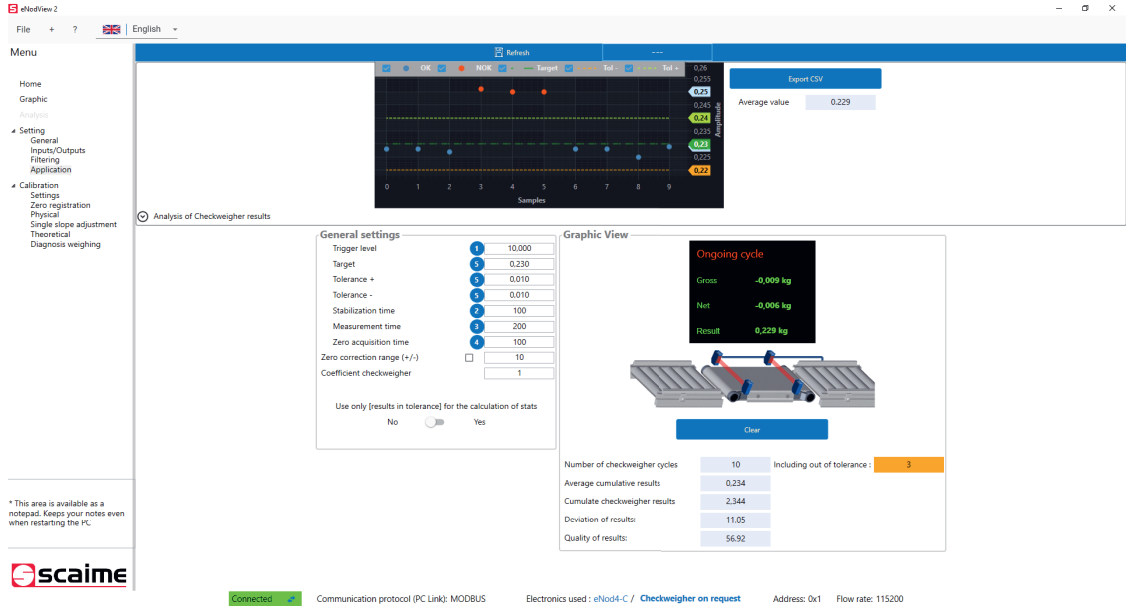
eNodView 2

File + ? English

Menu

Home
Graphic
Analysis
Setting
General
Inputs/Outputs
Filtering
Application
Calibration
Settings
Zero registration
Physical
Single slope adjustment
Theoretical
Diagnosis weighing

* This area is available as a notepad. Keeps your notes even when restarting the PC.

scaime

Refresh ---

OK NOK Target Tol - Tol +

0,26
0,255
0,25
0,245
0,24
0,235
0,23
0,225
0,22

Amplitude

0 1 2 3 4 5 6 7 8 9
Samples

Export CSV

Average value 0.229

Analysis of Checkweigher results

General settings

| | | |
|---|---|---|
| Trigger level | 1 | 10,000 |
| Target | 5 | 0,230 |
| Tolerance + | 5 | 0,010 |
| Tolerance - | 5 | 0,010 |
| Stabilization time | 2 | 100 |
| Measurement time | 3 | 200 |
| Zero acquisition time | 4 | 100 |
| Zero correction range (+/-) | | 10 |
| Coefficient checkweigher | | 1 |

Use only [results in tolerance] for the calculation of stats
No Yes

Graphic View

Ongoing cycle
Gross -0,009 kg
Net -0,006 kg
Result 0,229 kg

Clear

| | | | |
|---|---|---|---|
| Number of checkweigher cycles | 10 | Including out of tolerance : | 3 |
| Average cumulative results | 0,234 | | |
| Cumulate checkweigher results | 2,344 | | |
| Deviation of results: | 11.05 | | |
| Quality of results: | 56.92 | | |

Connected Communication protocol (PC Link): MODBUS Electronics used : eNod4-C / Checkweigher on request Address: 0x1 Flow rate: 115200